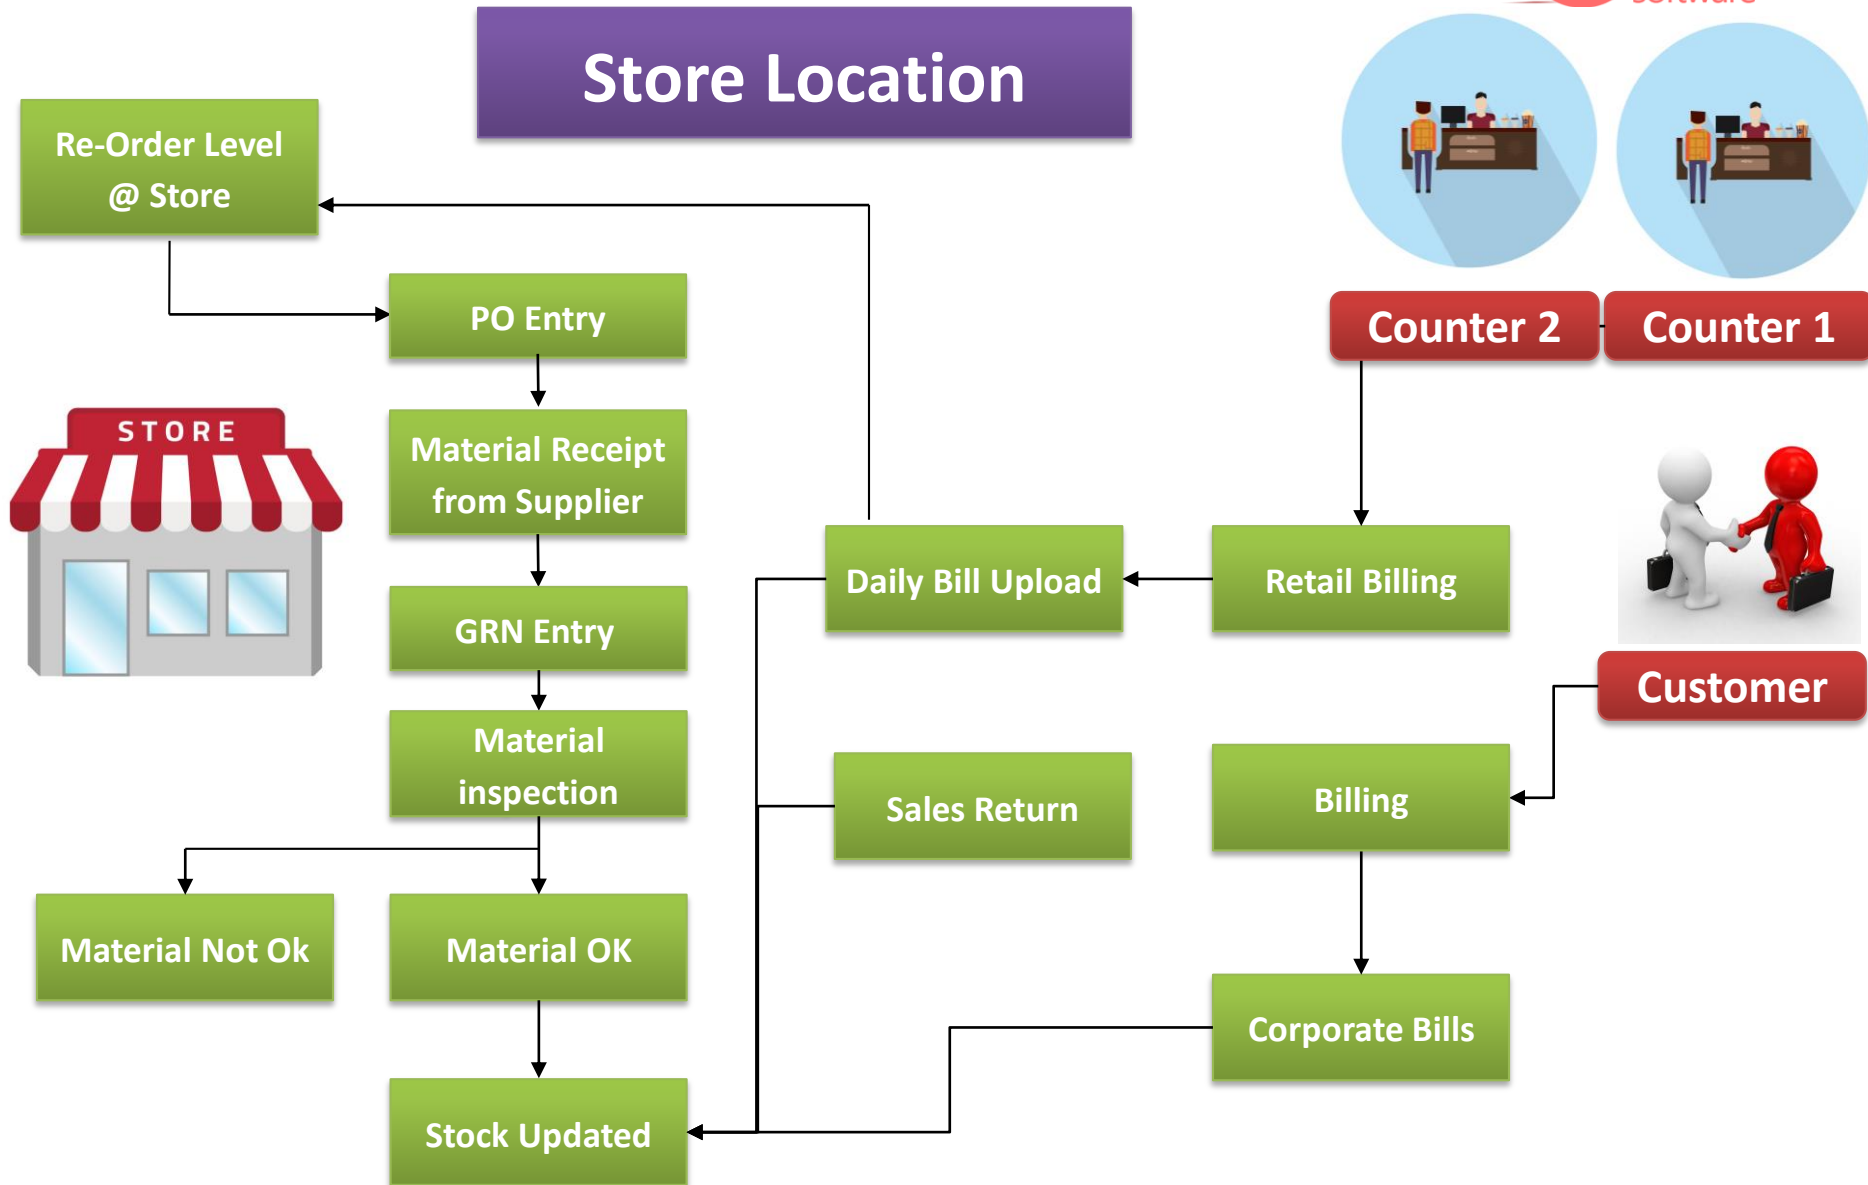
Store Location

Re-Order Level @ Store

PO Entry

STORE

Material Receipt from Supplier

GRN Entry

Material inspection

Material Not Ok

Material OK

Stock Updated

Daily Bill Upload

Sales Return

Counter 2

Counter 1

Retail Billing

Customer

Billing

Corporate Bills